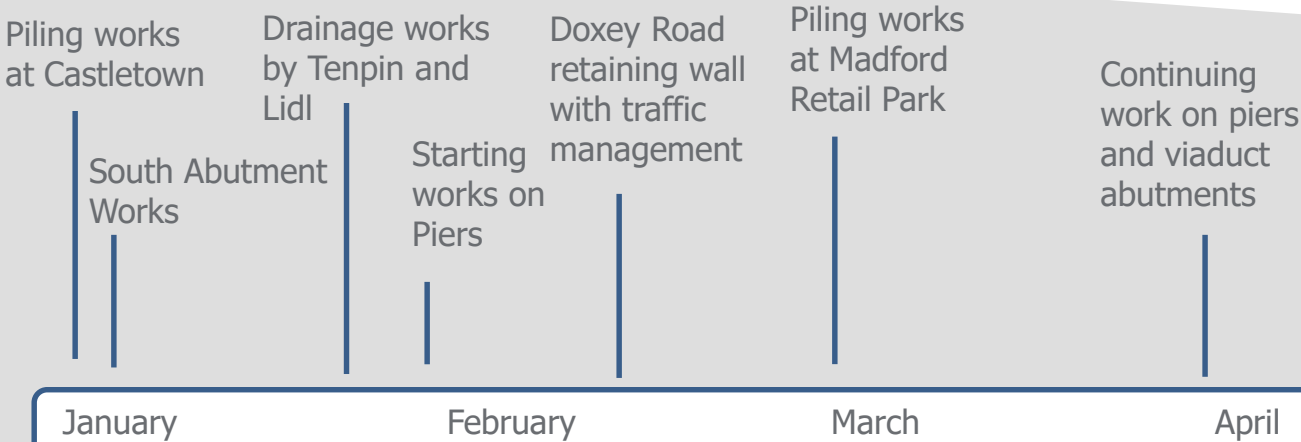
Piling works at Castletown

South Abutment Works

Drainage works by Tenpin and Lidl

Starting works on Piers

Doxey Road retaining wall with traffic management

Piling works at Madford Retail Park

Continuing work on piers and viaduct abutments

January

February

March

April